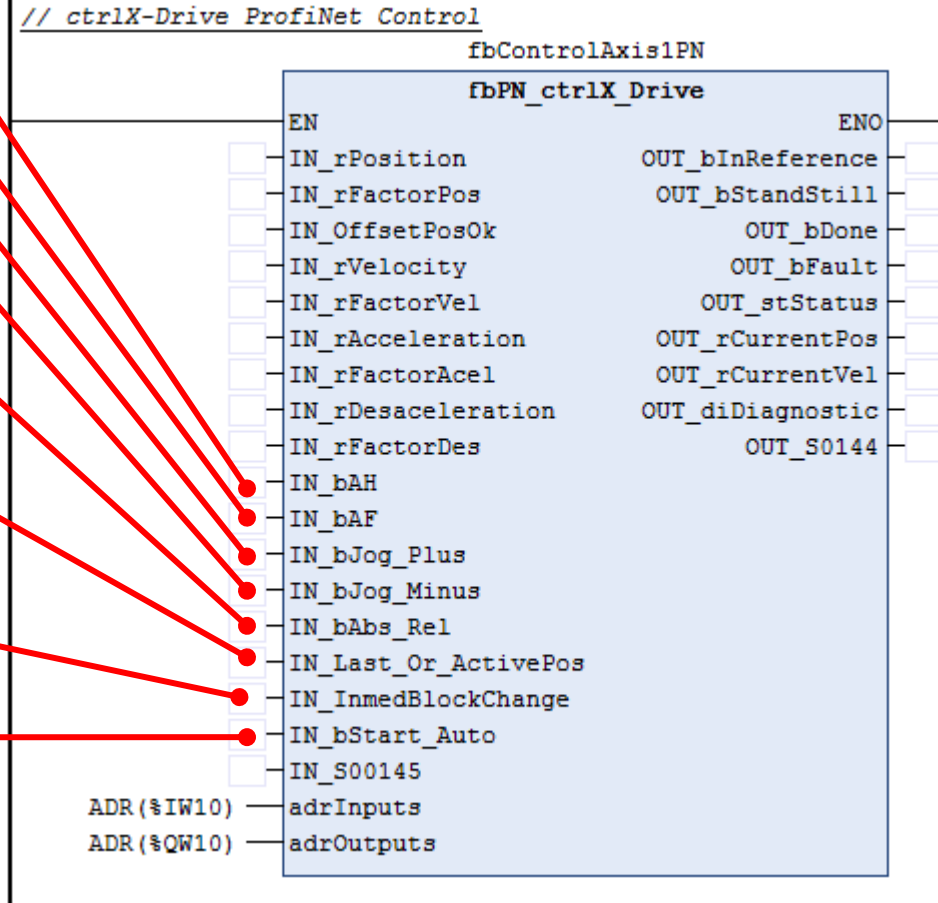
// ctrlX-Drive ProfiNet Control

fbControlAxis1PN

fbPN_ctrlX_Drive

EN
IN_rPosition
IN_rFactorPos
IN_OffsetPosOk
IN_rVelocity
IN_rFactorVel
IN_rAcceleration
IN_rFactorAcel
IN_rDesaceleration
IN_rFactorDes
IN_bAH
IN_bAF
IN_bJog_Plus
IN_bJog_Minus
IN_bAbs_Rel
IN_Last_Or_ActivePos
IN_InmedBlockChange
IN_bStart_Auto
IN_S00145
ADR(%IW10) adrInputs
ADR(%QW10) adrOutputs

ENO
OUT_bInReference
OUT_bStandStill
OUT_bDone
OUT_bFault
OUT_stStatus
OUT_rCurrentPos
OUT_rCurrentVel
OUT_diDiagnostic
OUT_S0144